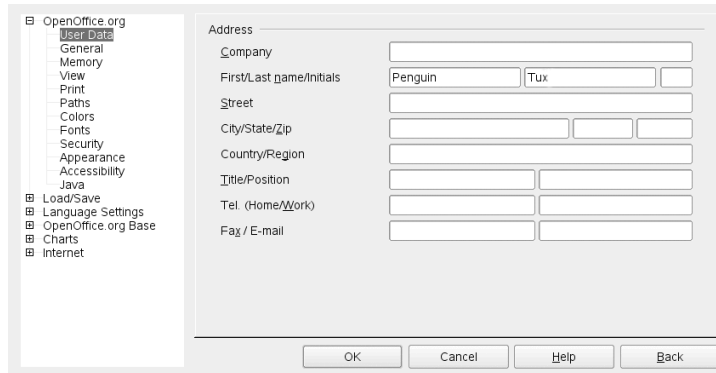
⊟ OpenOffice.org
User Data
General
Memory
View
Print
Paths
Colors
Fonts
Security
Appearance
Accessibility
Java
⊞ Load/Save
⊞ Language Settings
⊞ OpenOffice.org Base
⊞ Charts
⊞ Internet

Address

Company

First/Last name/Initials Penguin Tux

Street

City/State/Zip

Country/Region

Title/Position

Tel. (Home/Work)

Fax / E-mail

OK Cancel Help Back